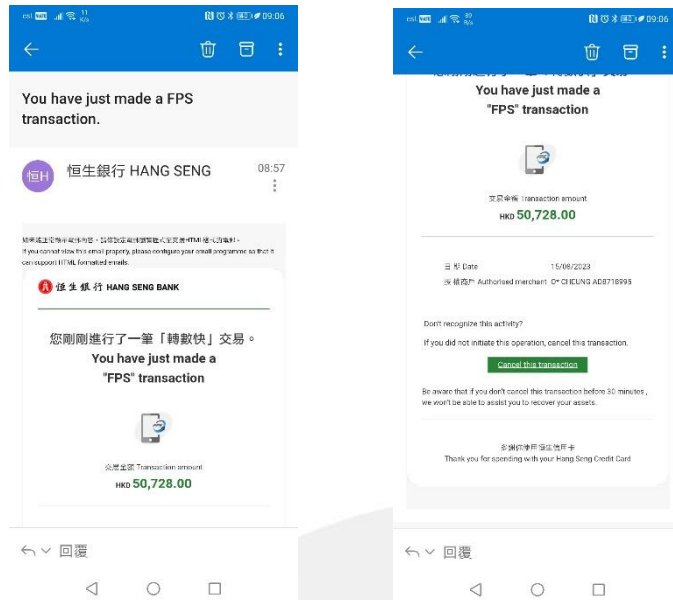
09:06

You have just made a FPS transaction.

恒H 恒生銀行 HANG SENG 08:57

如果未能正常顯示此電郵，請將您的電郵程式設定為支援HTML格式電郵。
If you cannot view this email properly, please configure your email programme so that it can support HTML formatted emails.

恒生銀行 HANG SENG BANK

您剛剛進行了一筆「轉數快」交易。
You have just made a "FPS" transaction

交易金額 Transaction amount
HKD 50,728.00

← 回覆

09:06

You have just made a "FPS" transaction

交易金額 Transaction amount
HKD 50,728.00

日期 Date 15/06/2023
授權商戶 Authorised merchant O* CHEUNG AD8716995

Don't recognize this activity?
If you did not initiate this operation, cancel this transaction.

Cancel this transaction

Be aware that if you don't cancel this transaction before 30 minutes, we won't be able to assist you to recover your assets.

多謝您使用恒生信用卡
Thank you for spending with your Hang Seng Credit Card

← 回覆